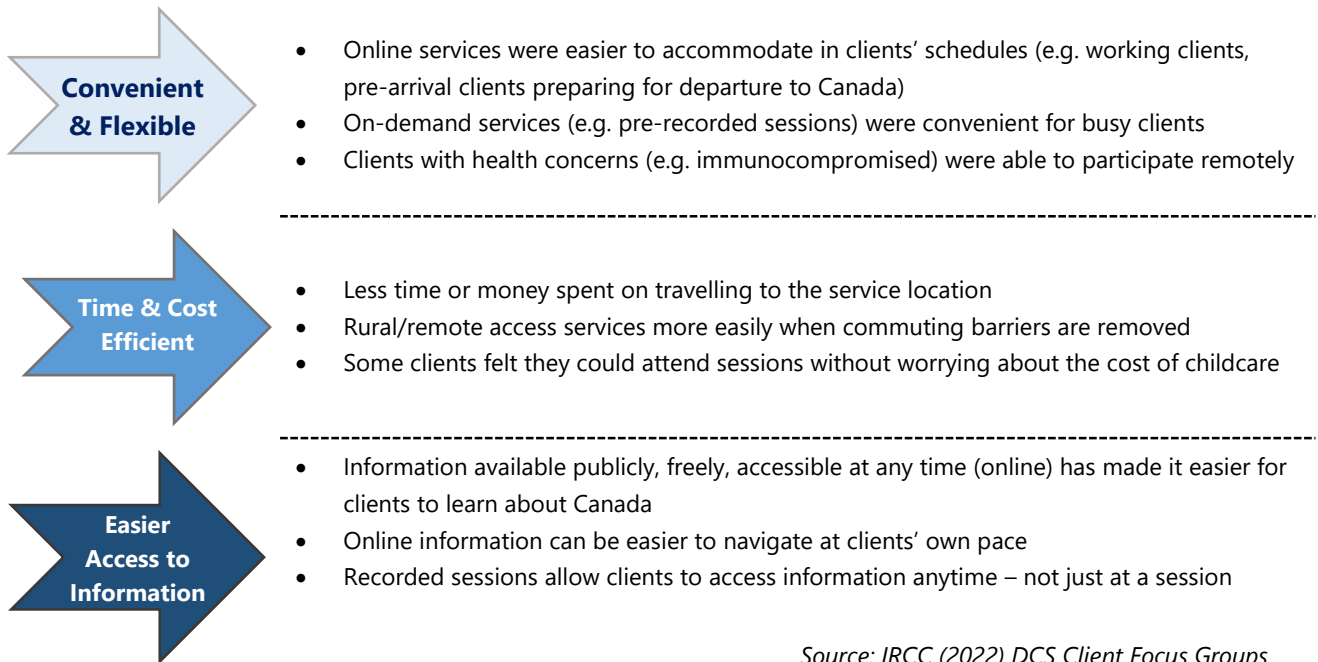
Convenient & Flexible

- Online services were easier to accommodate in clients' schedules (e.g. working clients, pre-arrival clients preparing for departure to Canada)
- On-demand services (e.g. pre-recorded sessions) were convenient for busy clients
- Clients with health concerns (e.g. immunocompromised) were able to participate remotely

Time & Cost Efficient

- Less time or money spent on travelling to the service location
- Rural/remote access services more easily when commuting barriers are removed
- Some clients felt they could attend sessions without worrying about the cost of childcare

Easier Access to Information

- Information available publicly, freely, accessible at any time (online) has made it easier for clients to learn about Canada
- Online information can be easier to navigate at clients' own pace
- Recorded sessions allow clients to access information anytime – not just at a session

Source: IRCC (2022) DCS Client Focus Groups